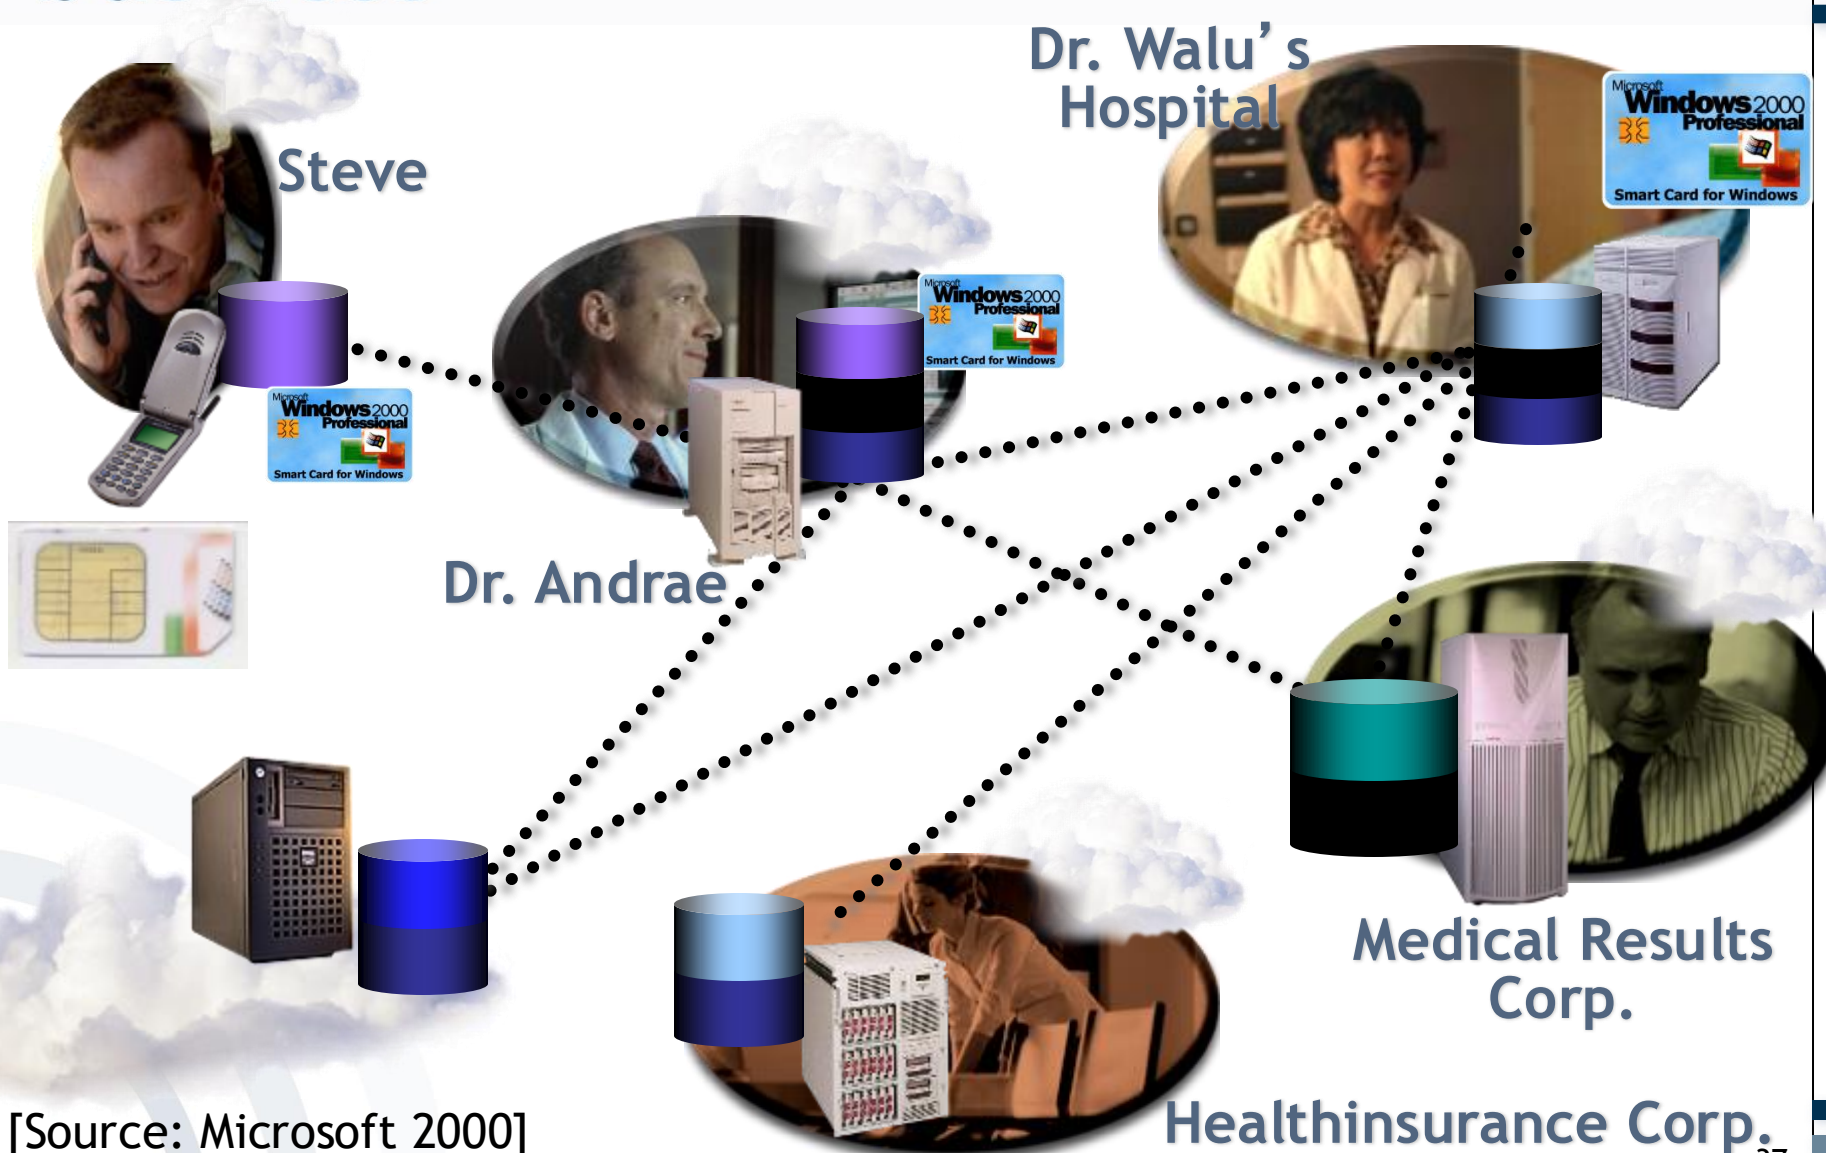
Steve

Microsoft Windows 2000 Professional
Smart Card for Windows

Dr. Walu's Hospital

Microsoft Windows 2000 Professional
Smart Card for Windows

Microsoft Windows 2000 Professional
Smart Card for Windows

Dr. Andrae

Medical Results Corp.

[Source: Microsoft 2000]

Healthinsurance Corp.

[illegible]